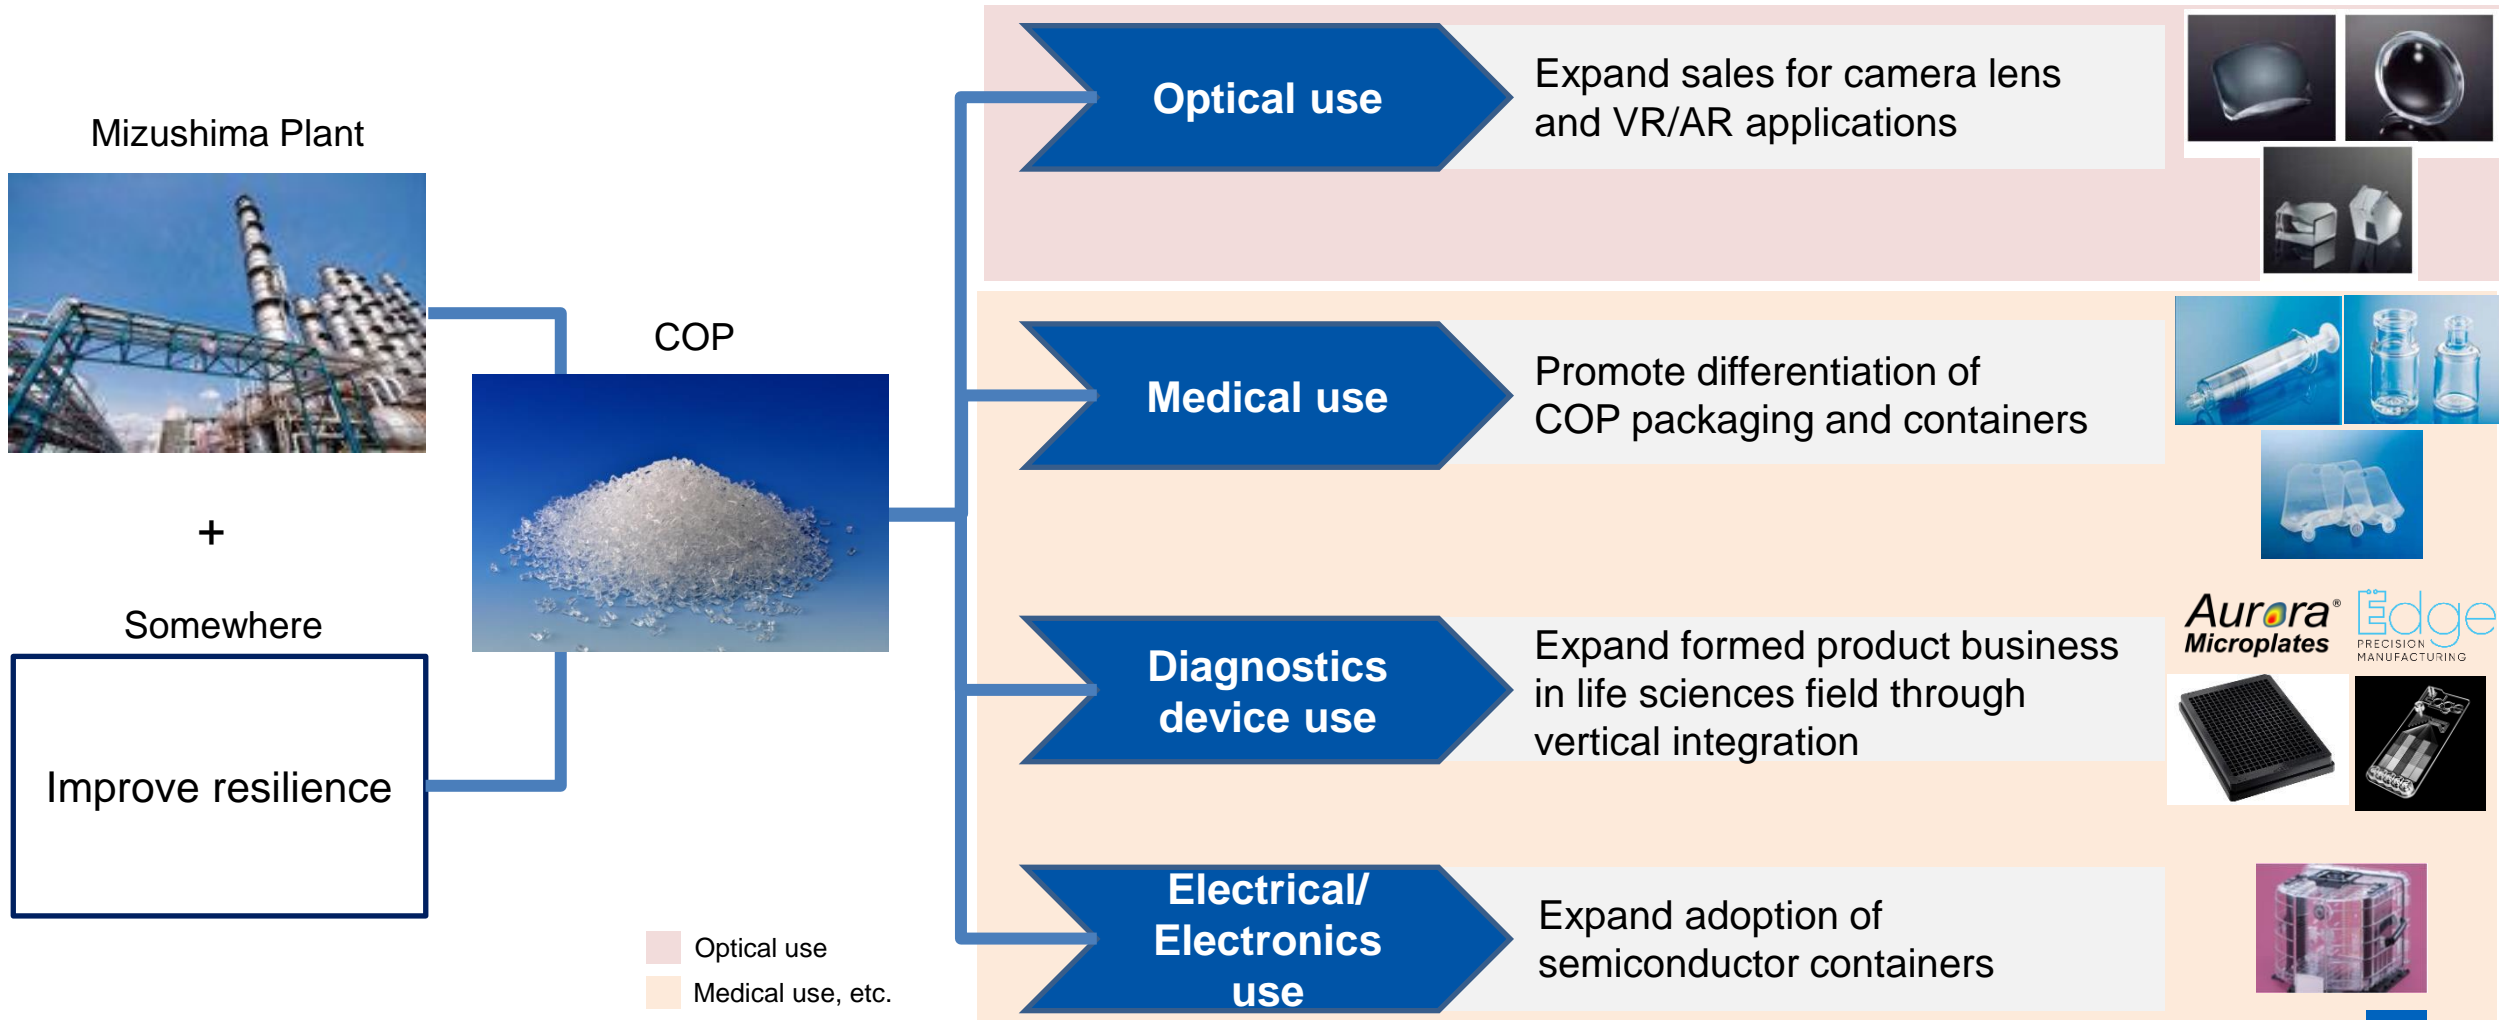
Mizushima Plant

+

Somewhere

Improve resilience

COP

Optical use

Expand sales for camera lens and VR/AR applications

Medical use

Promote differentiation of COP packaging and containers

Diagnostics device use

Expand formed product business in life sciences field through vertical integration

Aurora® Microplates

Edge PRECISION MANUFACTURING

Electrical/ Electronics use

Expand adoption of semiconductor containers

Optical use

Medical use, etc.